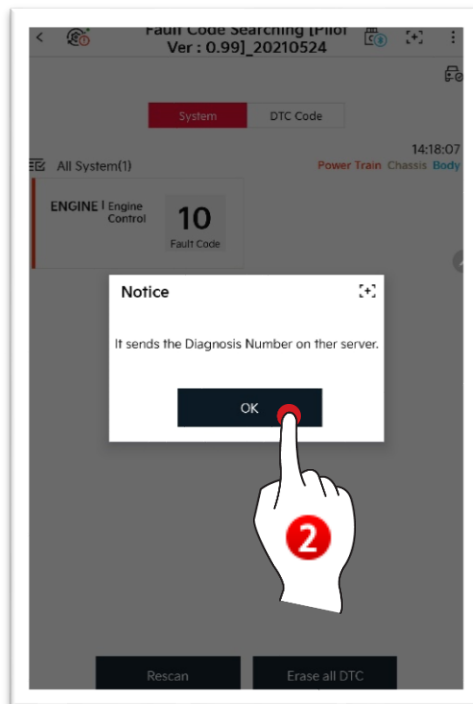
Fault Code Searching [Pilot Ver : 0.99]_20210524

System
DTC Code

14:18:07

All System(1)

Power Train Chassis Body

ENGINE | Engine Control

10
Fault Code

Notice

It sends the Diagnosis Number on ther server.

OK

2

Rescan
Erase all DTC